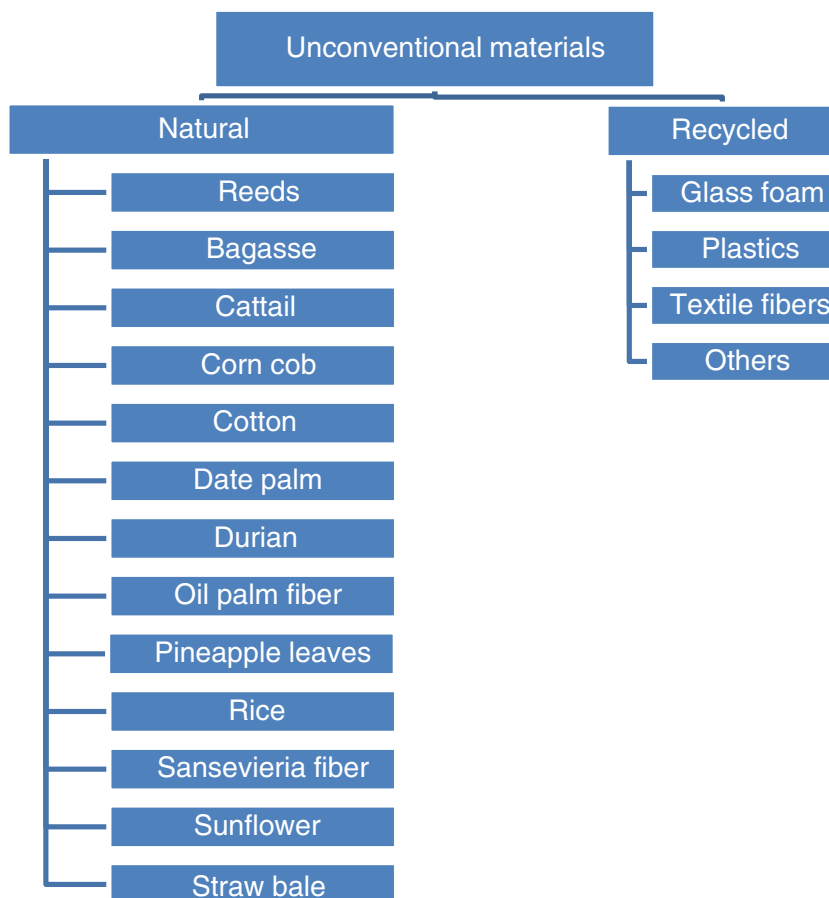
Unconventional materials

Natural

Reeds

Bagasse

Cattail

Corn cob

Cotton

Date palm

Durian

Oil palm fiber

Pineapple leaves

Rice

Sansevieria fiber

Sunflower

Straw bale

Recycled

Glass foam

Plastics

Textile fibers

Others